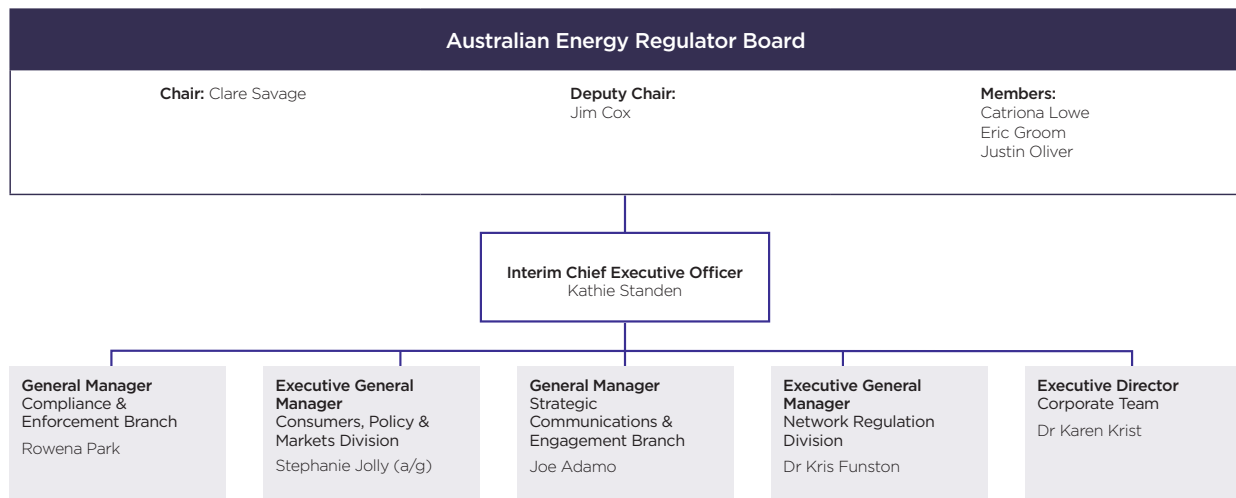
Australian Energy Regulator Board

Chair: Clare Savage

Deputy Chair:
Jim Cox

Members:
Catriona Lowe
Eric Groom
Justin Oliver

Interim Chief Executive Officer
Kathie Standen

General Manager
Compliance & Enforcement Branch
Rowena Park

Executive General Manager
Consumers, Policy & Markets Division
Stephanie Jolly (a/g)

General Manager
Strategic Communications & Engagement Branch
Joe Adamo

Executive General Manager
Network Regulation Division
Dr Kris Funston

Executive Director
Corporate Team
Dr Karen Krist